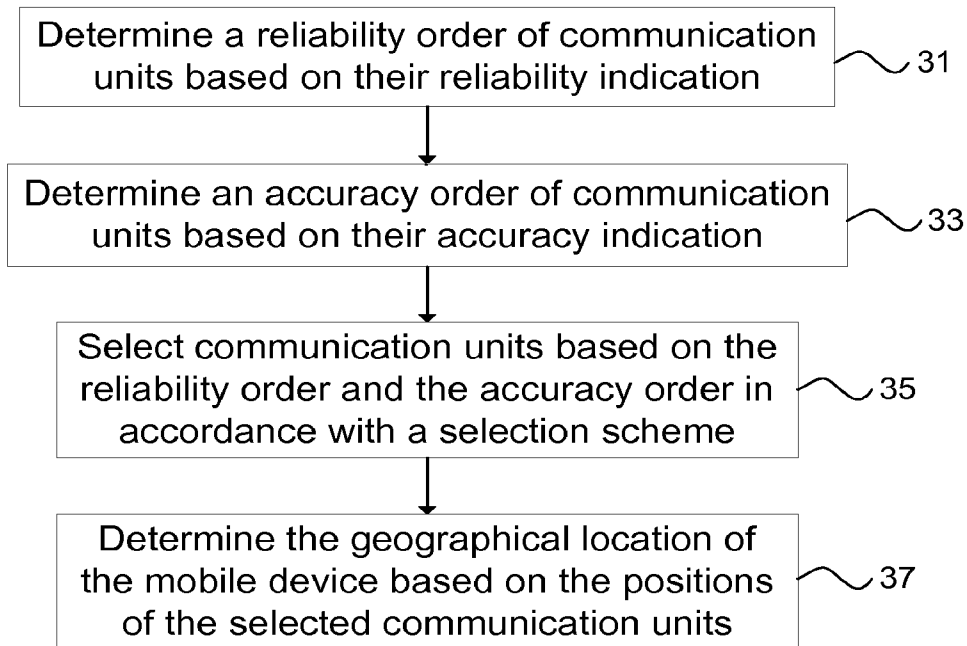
Determine a reliability order of communication units based on their reliability indication

31

Determine an accuracy order of communication units based on their accuracy indication

33

Select communication units based on the reliability order and the accuracy order in accordance with a selection scheme

35

Determine the geographical location of the mobile device based on the positions of the selected communication units

37